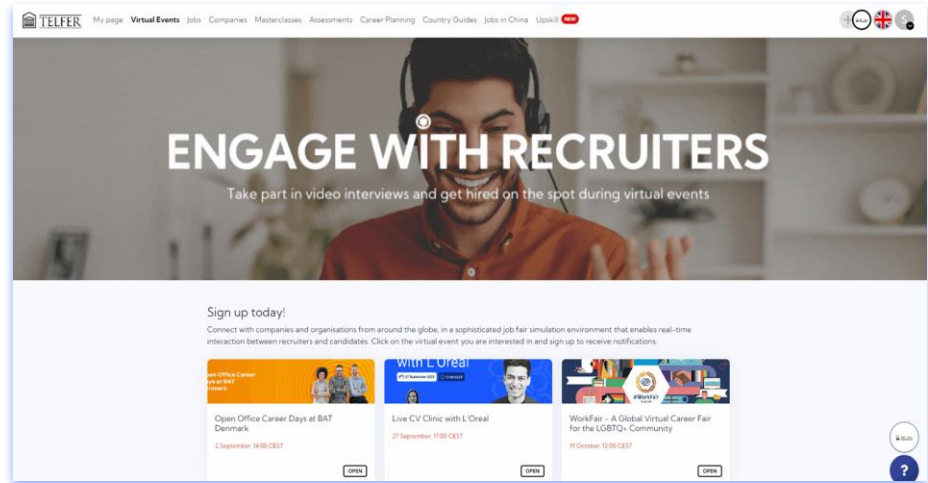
TELFER My page Virtual Events Jobs Companies Masterclasses Assessments Career Planning Country Guides Jobs in China Upskill NEW

ENGAGE WITH RECRUITERS

Take part in video interviews and get hired on the spot during virtual events

Sign up today!

Connect with companies and organisations from around the globe, in a sophisticated job fair simulation environment that enables real-time interaction between recruiters and candidates. Click on the virtual event you are interested in and sign up to receive notifications.

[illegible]en Office Career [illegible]ys at BAT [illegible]nmark

Open Office Career Days at BAT Denmark

2 September, 14:00 CEST

OPEN

with L'Oreal

Live CV Clinic with L'Oreal

27 September, 17:00 CEST

OPEN

WorkFair

WorkFair - A Global Virtual Career Fair for the LGBTQ+ Community

19 October, 12:00 CEST

OPEN

?